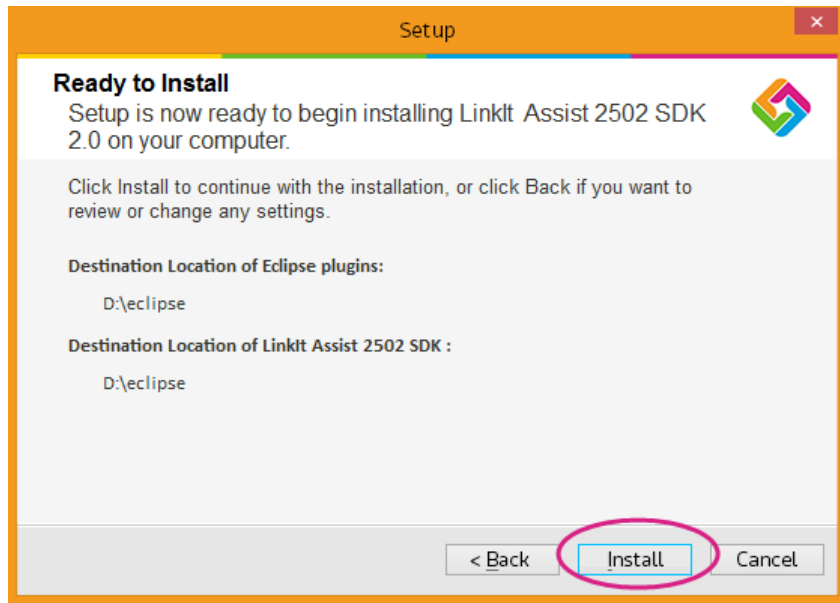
Setup

Ready to Install

Setup is now ready to begin installing LinkIt Assist 2502 SDK 2.0 on your computer.

Click Install to continue with the installation, or click Back if you want to review or change any settings.

Destination Location of Eclipse plugins:

D:\eclipse

Destination Location of LinkIt Assist 2502 SDK :

D:\eclipse

< Back

Install

Cancel